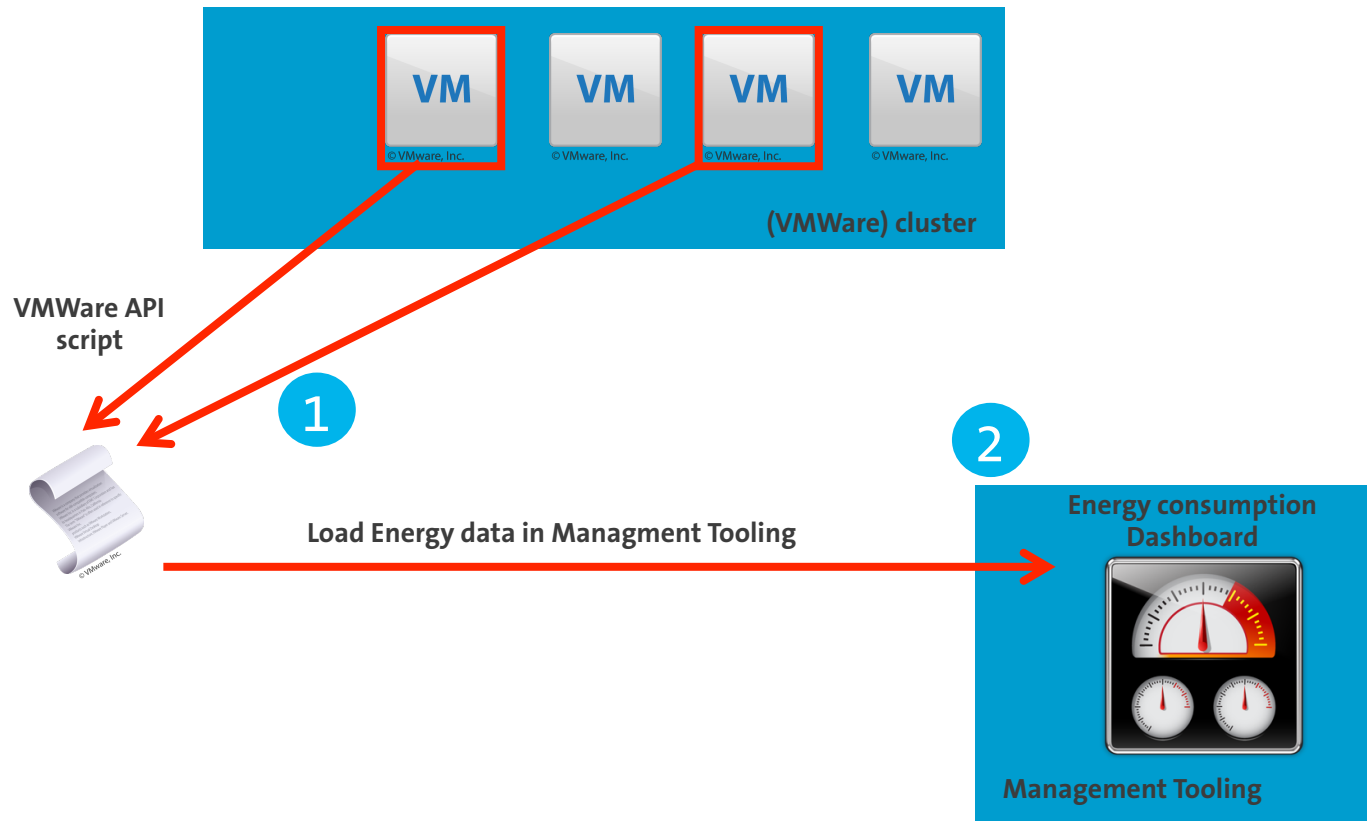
VM
© VMware, Inc.
VM
© VMware, Inc.
VM
© VMware, Inc.
VM
© VMware, Inc.
(VMWare) cluster

VMWare API script

1

© VMware, Inc.

Load Energy data in Managment Tooling

2

Energy consumption Dashboard

Management Tooling